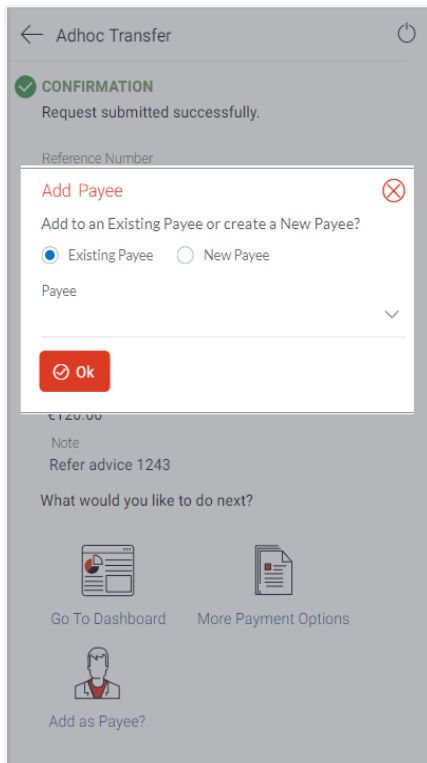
Adhoc Transfer

CONFIRMATION

Request submitted successfully.

Reference Number

Add Payee

Add to an Existing Payee or create a New Payee?

Existing Payee New Payee

Payee

Ok

€120.00

Note

Refer advice 1243

What would you like to do next?

Go To Dashboard

More Payment Options

Add as Payee?